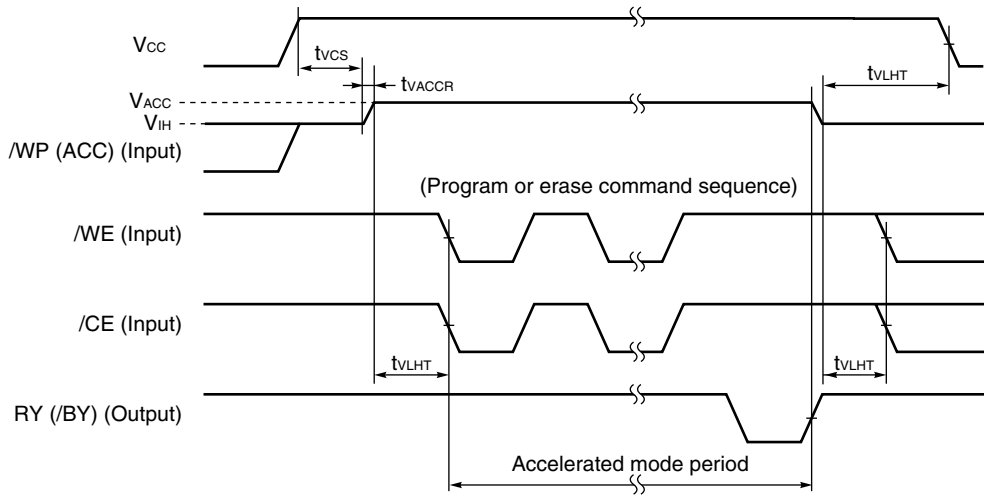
$V_{CC}$

$t_{VCS}$

$t_{VACCR}$

$t_{VLHT}$

$V_{ACC}$

$V_{IH}$

/WP (ACC) (Input)

(Program or erase command sequence)

/WE (Input)

/CE (Input)

$t_{VLHT}$

$t_{VLHT}$

RY (/BY) (Output)

Accelerated mode period